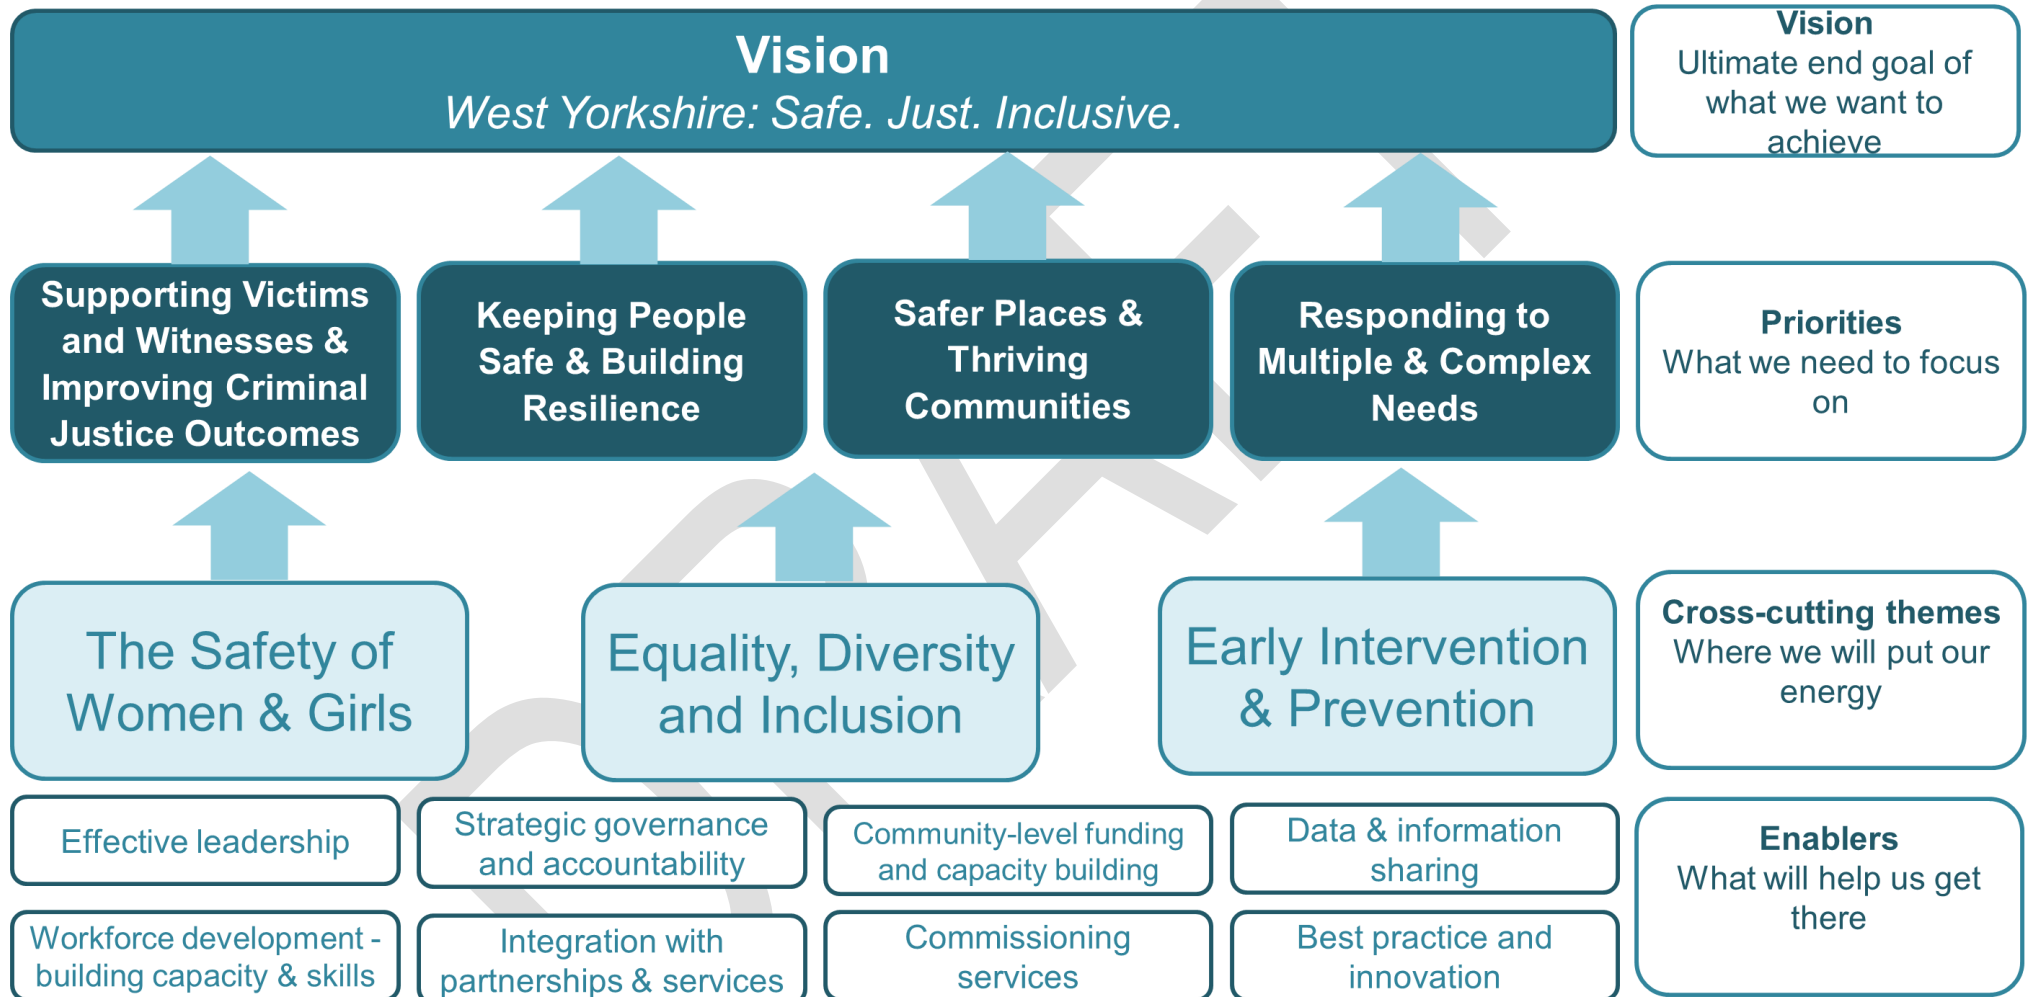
Vision
West Yorkshire: Safe. Just. Inclusive.

Vision
Ultimate end goal of what we want to achieve

Supporting Victims and Witnesses & Improving Criminal Justice Outcomes

Keeping People Safe & Building Resilience

Safer Places & Thriving Communities

Responding to Multiple & Complex Needs

Priorities
What we need to focus on

The Safety of Women & Girls

Equality, Diversity and Inclusion

Early Intervention & Prevention

Cross-cutting themes
Where we will put our energy

Effective leadership

Strategic governance and accountability

Community-level funding and capacity building

Data & information sharing

Enablers
What will help us get there

Workforce development - building capacity & skills

Integration with partnerships & services

Commissioning services

Best practice and innovation